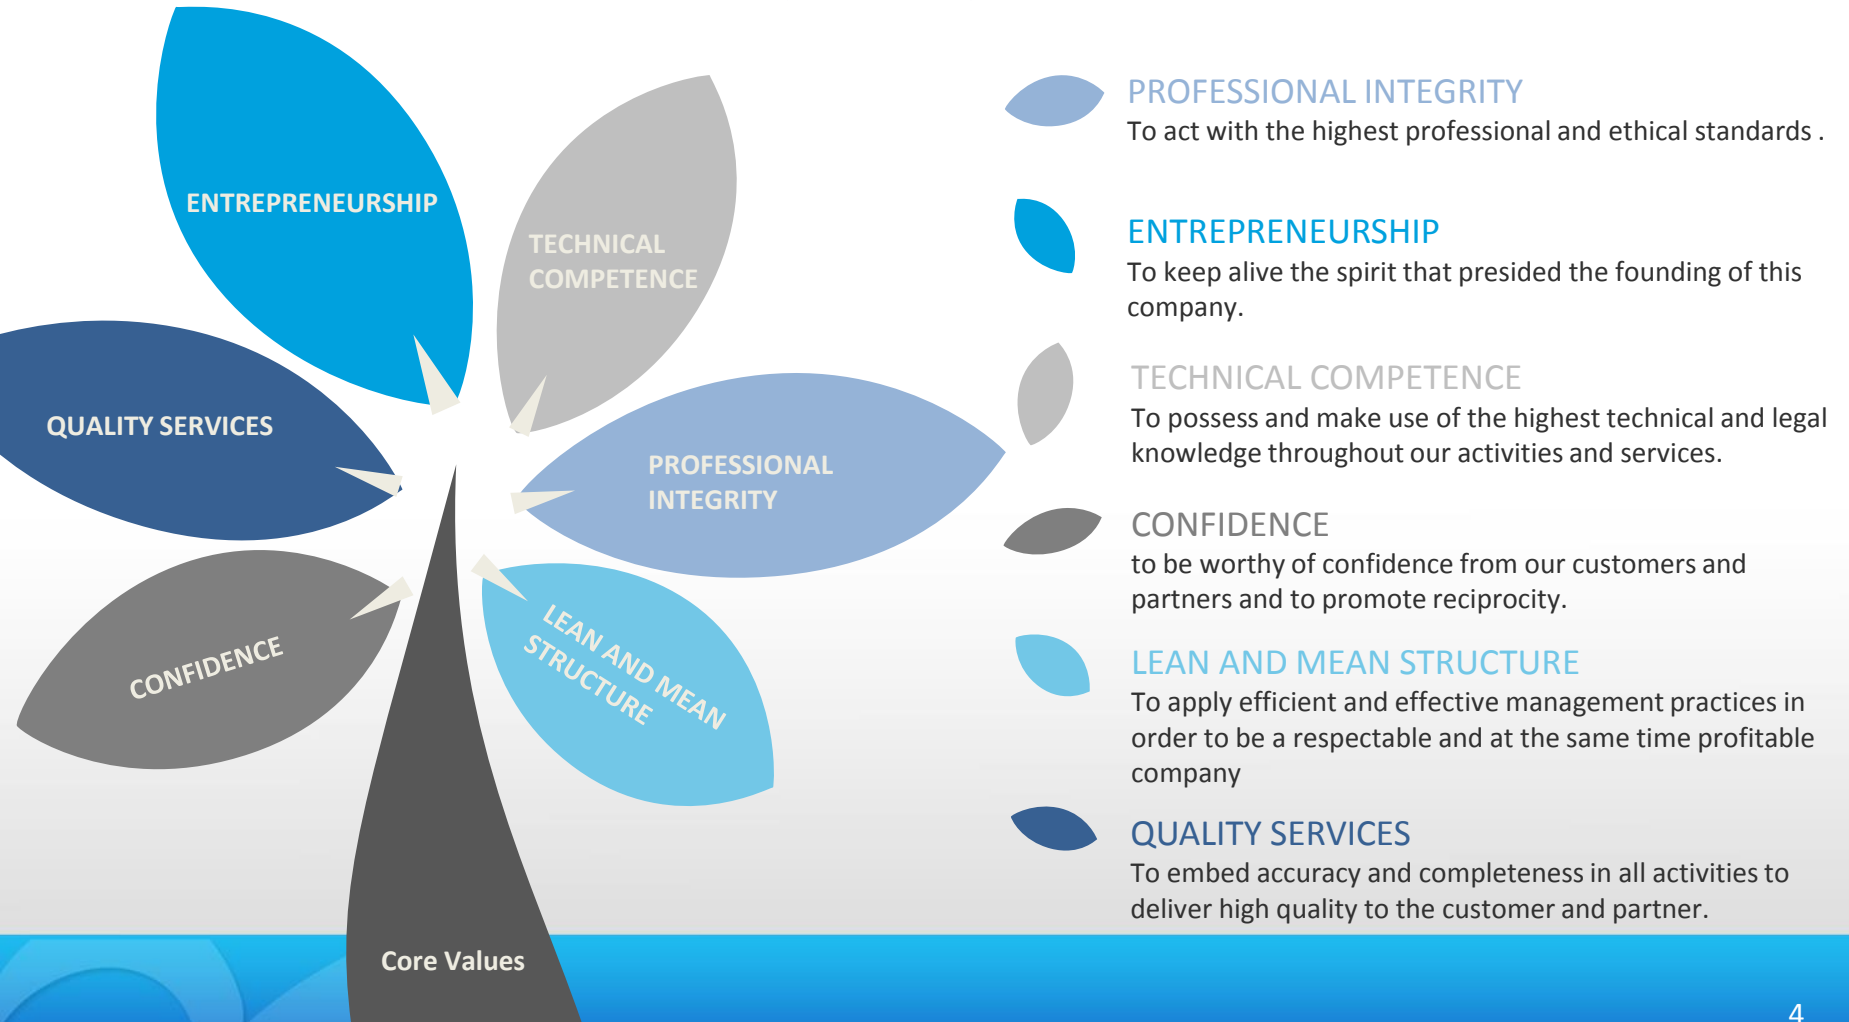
ENTREPRENEURSHIP

TECHNICAL COMPETENCE

QUALITY SERVICES

PROFESSIONAL INTEGRITY

CONFIDENCE

LEAN AND MEAN STRUCTURE

Core Values

PROFESSIONAL INTEGRITY
To act with the highest professional and ethical standards .

ENTREPRENEURSHIP
To keep alive the spirit that presided the founding of this company.

TECHNICAL COMPETENCE
To possess and make use of the highest technical and legal knowledge throughout our activities and services.

CONFIDENCE
to be worthy of confidence from our customers and partners and to promote reciprocity.

LEAN AND MEAN STRUCTURE
To apply efficient and effective management practices in order to be a respectable and at the same time profitable company

QUALITY SERVICES
To embed accuracy and completeness in all activities to deliver high quality to the customer and partner.

4